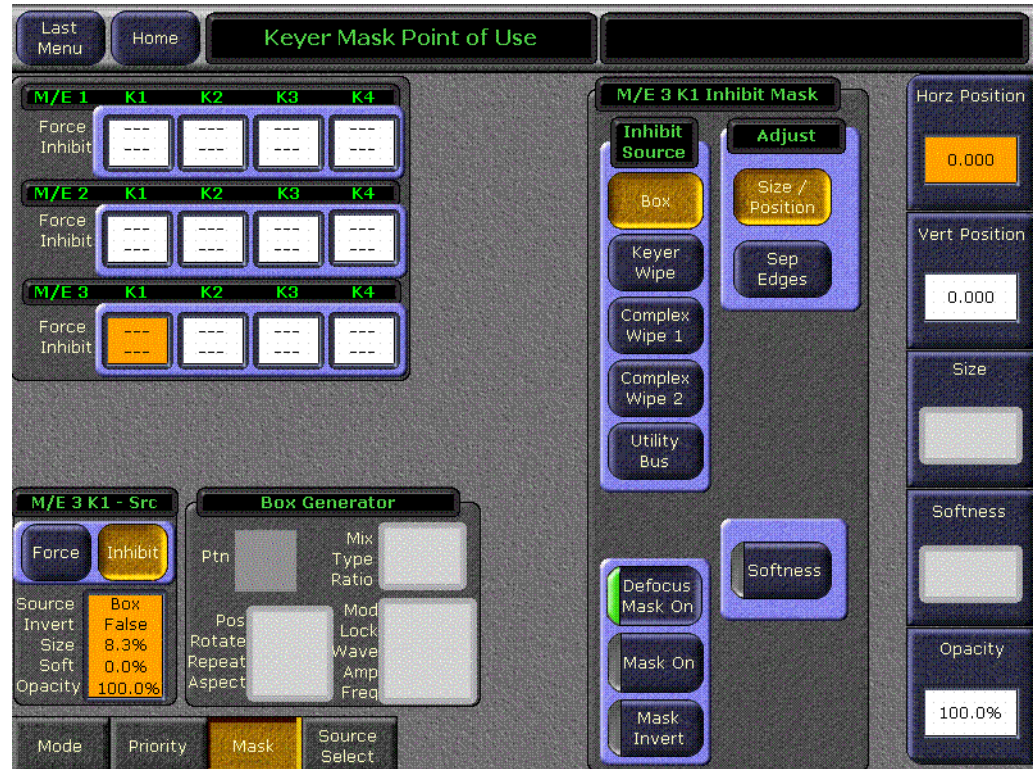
Last Menu

Home

Keyer Mask Point of Use

| M/E 1 | K1 | K2 | K3 | K4 |
|---|---|---|---|---|
| Force Inhibit | --- --- | --- --- | --- --- | --- --- |

| M/E 2 | K1 | K2 | K3 | K4 |
|---|---|---|---|---|
| Force Inhibit | --- --- | --- --- | --- --- | --- --- |

| M/E 3 | K1 | K2 | K3 | K4 |
|---|---|---|---|---|
| Force Inhibit | --- --- | --- --- | --- --- | --- --- |

M/E 3 K1 Inhibit Mask

Inhibit Source

Box

Keyer Wipe

Complex Wipe 1

Complex Wipe 2

Utility Bus

Adjust

Size / Position

Sep Edges

Softness

Defocus Mask On

Mask On

Mask Invert

Horz Position

0.000

Vert Position

0.000

Size

Softness

Opacity

100.0%

M/E 3 K1 - Src

Force

Inhibit

Source Box
Invert False
Size 8.3%
Soft 0.0%
Opacity 100.0%

Box Generator

Ptn

Mix Type Ratio

Pos Rotate Repeat Aspect

Mod Lock Wave Amp Freq

Mode

Priority

Mask

Source Select